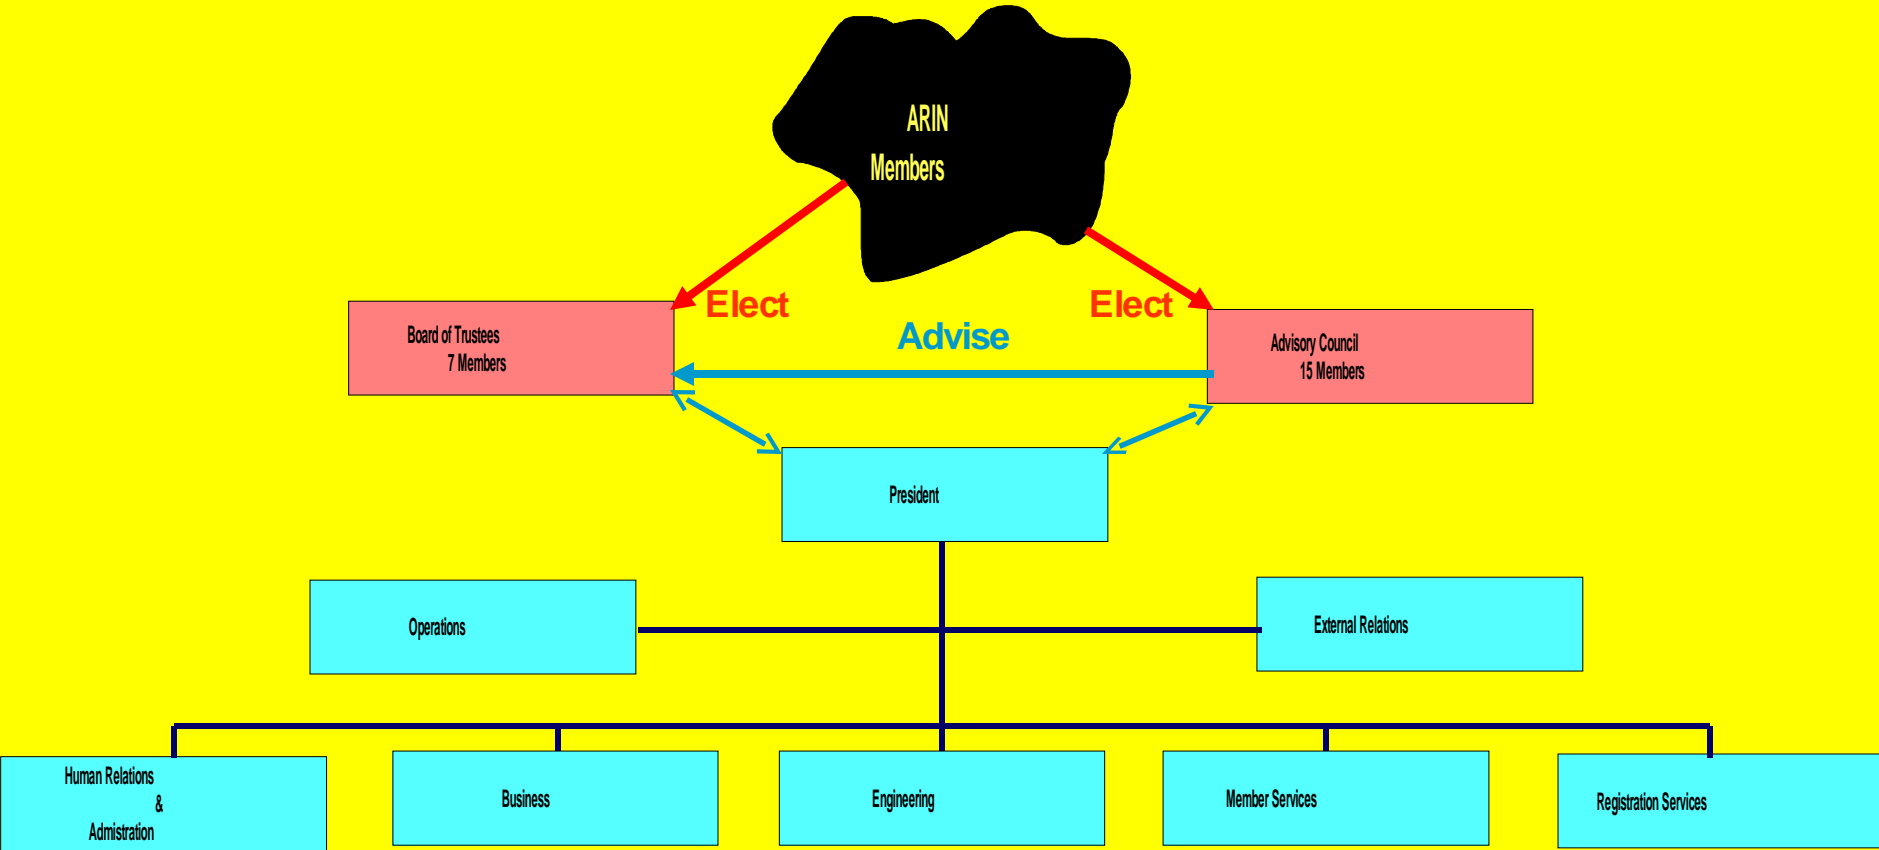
ARIN
Members

Elect

Elect

Board of Trustees
7 Members

Advise

Advisory Council
15 Members

President

Operations

External Relations

Human Relations
&
Admistration

Business

Engineering

Member Services

Registration Services